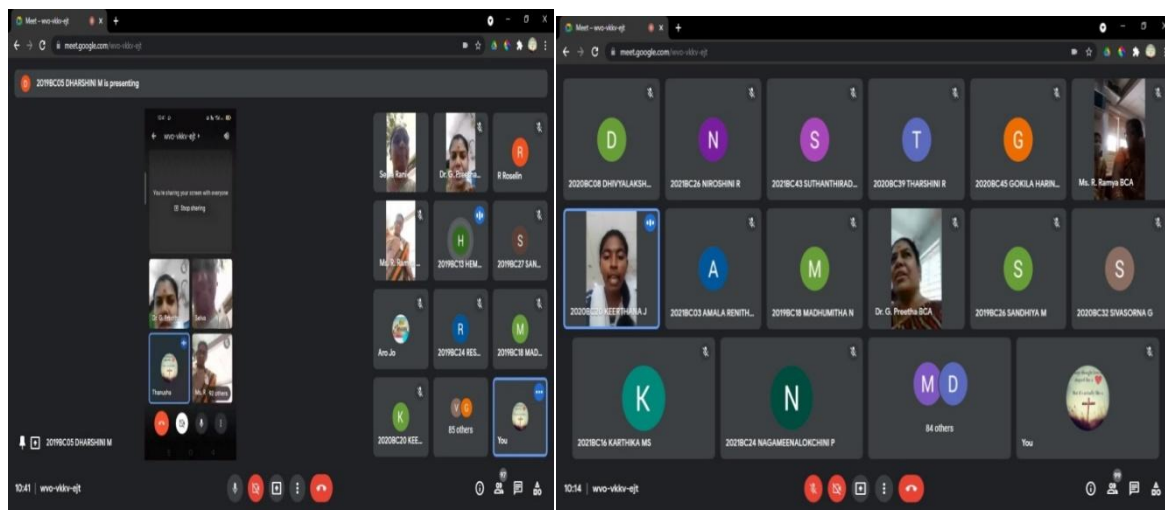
Meet – wvo-vkkv-ejt
meet.google.com/wvo-vkkv-ejt

2019BC05 DHARSHINI M is presenting

wvo-vkkv-ejt
You're sharing your screen with everyone
Stop sharing

Dr. G. Preetha
Selva
Thanusha
Ms. R. 92 others

Selva Rani
Dr. G. Preetha
R Roselin
Ms. R. Ramya
2019BC13 HEM...
2019BC27 SAN...
Aro Jo
2019BC24 RES...
2019BC18 MAD...
2020BC20 KEE...
85 others
You

2019BC05 DHARSHINI M

10:41 | wvo-vkkv-ejt

Meet – wvo-vkkv-ejt
meet.google.com/wvo-vkkv-ejt

2020BC08 DHIVYALAKSH...
2021BC26 NIROSHINI R
2021BC43 SUTHANTHIRAD...
2020BC39 THARSHINI R
2020BC45 GOKILA HARIN...
Ms. R. Ramya BCA
2020BC20 KEERTHANA J
2021BC03 AMALA RENITH...
2019BC18 MADHUMITHA N
Dr. G. Preetha BCA
2019BC26 SANDHIYA M
2020BC32 SIVASORNA G
2021BC16 KARTHIKA MS
2021BC24 NAGAMEENALOKCHINI P
84 others
You

10:14 | wvo-vkkv-ejt